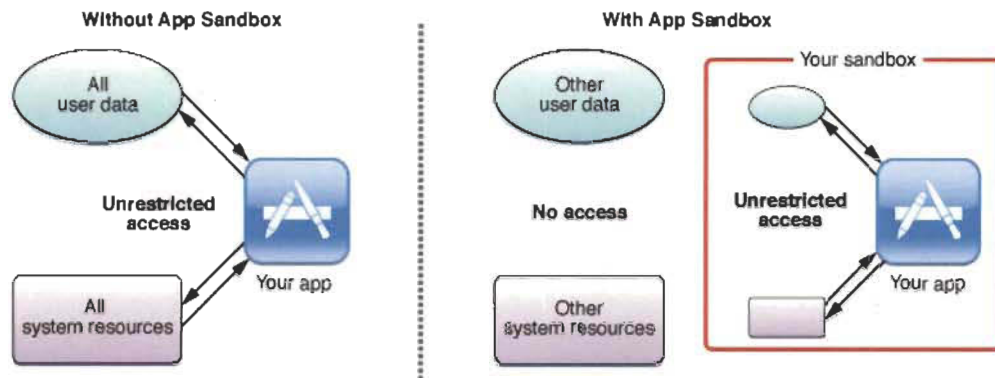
Without App Sandbox

All user data

Unrestricted access

Your app

All system resources

With App Sandbox

Other user data

No access

Other system resources

Your sandbox

Unrestricted access

Your app